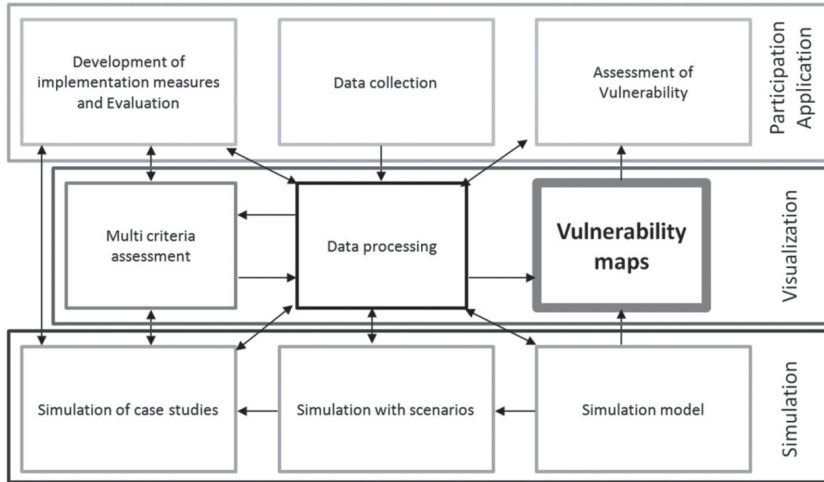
Development of implementation measures and Evaluation

Data collection

Assessment of Vulnerability

Participation Application

Multi criteria assessment

Data processing

Vulnerability maps

Visualization

Simulation of case studies

Simulation with scenarios

Simulation model

Simulation